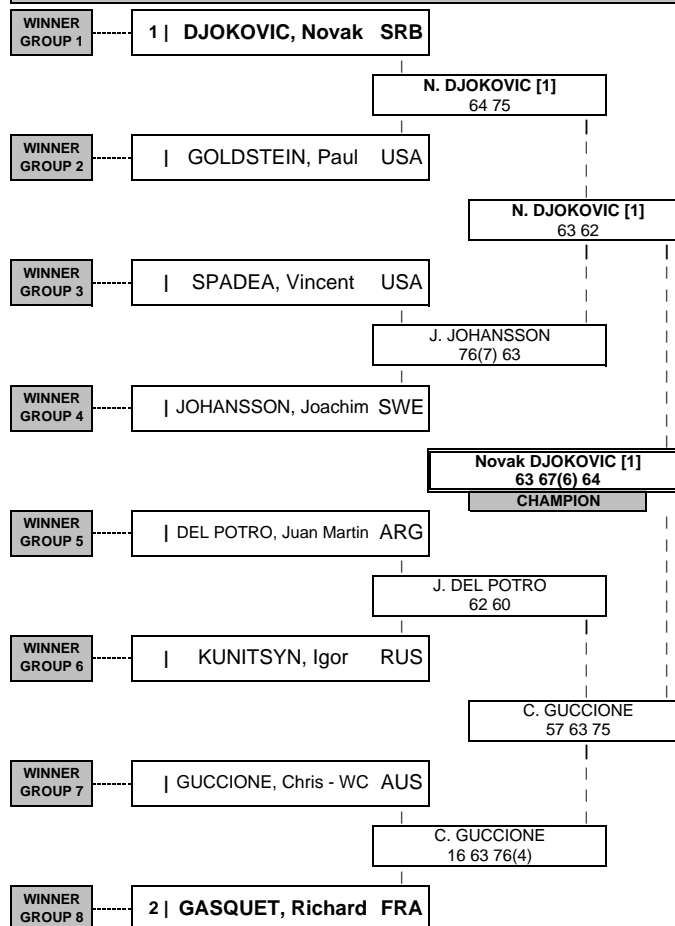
WINNER GROUP 1 1 | DJOKOVIC, Novak SRB

N. DJOKOVIC [1]
64 75

WINNER GROUP 2 | GOLDSTEIN, Paul USA

N. DJOKOVIC [1]
63 62

WINNER GROUP 3 | SPADEA, Vincent USA

J. JOHANSSON
76(7) 63

WINNER GROUP 4 | JOHANSSON, Joachim SWE

Novak DJOKOVIC [1]
63 67(6) 64
CHAMPION

WINNER GROUP 5 | DEL POTRO, Juan Martin ARG

J. DEL POTRO
62 60

WINNER GROUP 6 | KUNITSYN, Igor RUS

C. GUCCIONE
57 63 75

WINNER GROUP 7 | GUCCIONE, Chris - WC AUS

C. GUCCIONE
16 63 76(4)

WINNER GROUP 8 2 | GASQUET, Richard FRA